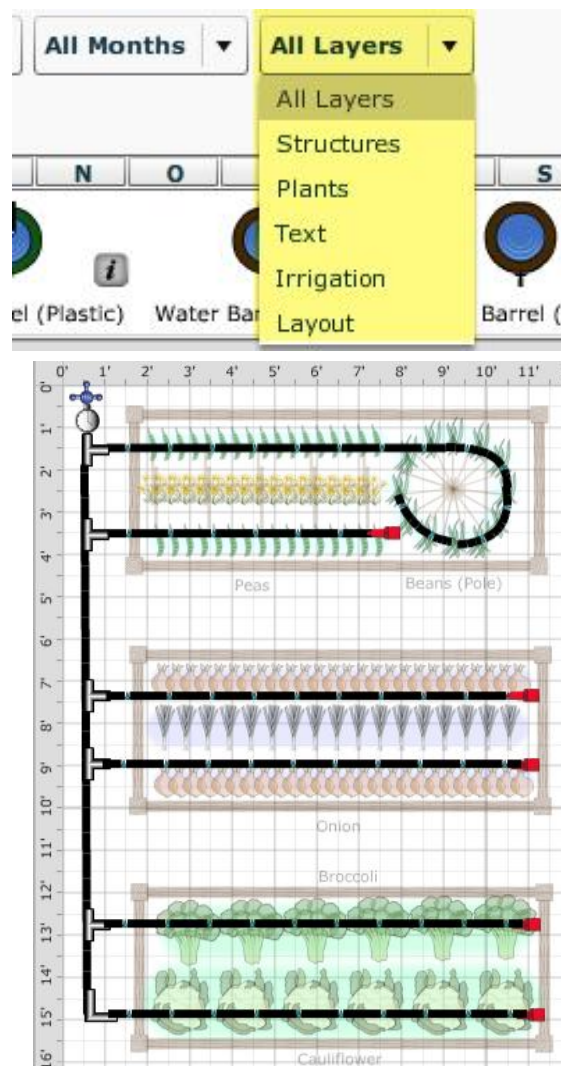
All Months ▼ All Layers ▼

All Layers
Structures
Plants
Text
Irrigation
Layout

N O S

i

el (Plastic) Water Bar Barrel (

0' 1' 2' 3' 4' 5' 6' 7' 8' 9' 10' 11'

0' 1' 2' 3' 4' 5' 6' 7' 8' 9' 10' 11' 12' 13' 14' 15' 16'

Peas
Beans (Pole)
Onion
Broccoli
Cauliflower